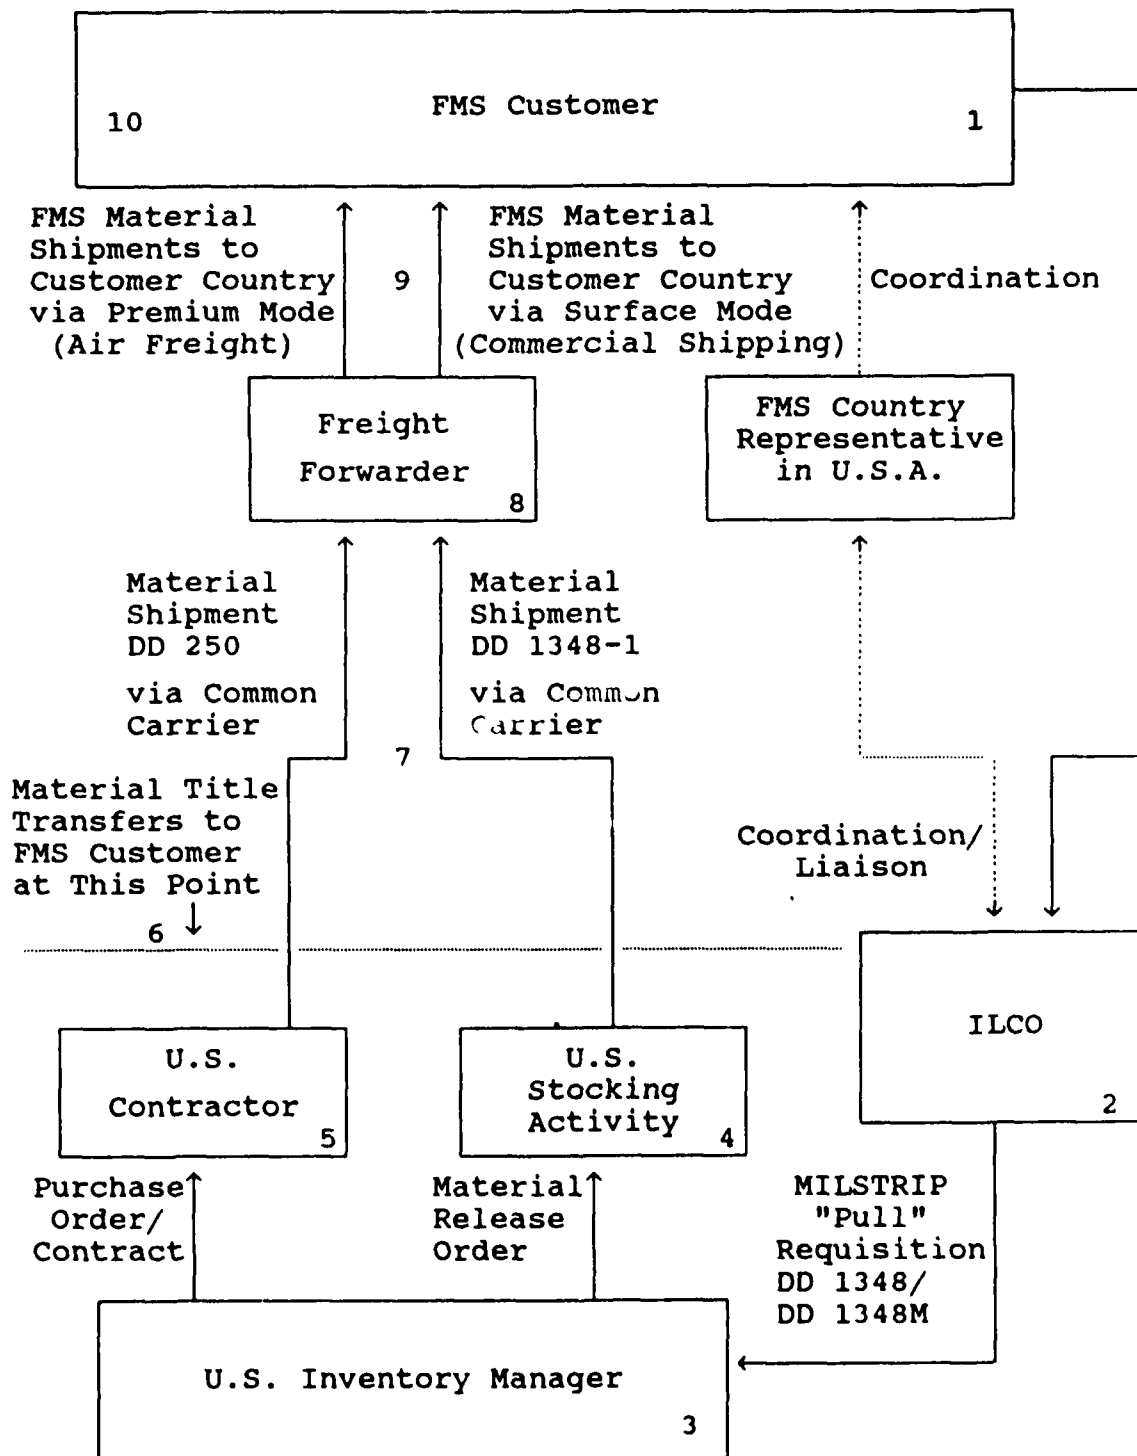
FMS Customer
10
1

FMS Material Shipments to Customer Country via Premium Mode (Air Freight)

9

FMS Material Shipments to Customer Country via Surface Mode (Commercial Shipping)

Coordination

Freight Forwarder
8

FMS Country Representative in U.S.A.

Material Shipment DD 250

via Common Carrier

Material Shipment DD 1348-1

via Common Carrier

7

Material Title Transfers to FMS Customer at This Point
6

Coordination/ Liaison

ILCO
2

U.S. Contractor
5

U.S. Stocking Activity
4

Purchase Order/ Contract

Material Release Order

MILSTRIP "Pull" Requisition DD 1348/ DD 1348M

U.S. Inventory Manager
3